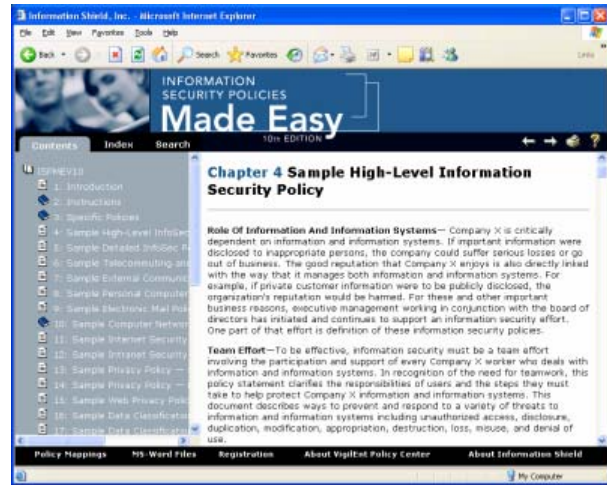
Information Shield, Inc. - Microsoft Internet Explorer

File Edit View Favorites Tools Help

Back Search Favorites

Links

INFORMATION SECURITY POLICIES

Made Easy

10th EDITION

Contents Index Search

ISPMEV10
1: Introduction
2: Instructions
3: Specific Policies
4: Sample High-Level InfoSec
5: Sample Detailed InfoSec P
6: Sample Telecommuting an
7: Sample External Communi
8: Sample Personal Computer
9: Sample Electronic Mail Pol
10: Sample Computer Networ
11: Sample Internet Security
12: Sample Intranet Security
13: Sample Privacy Policy —
14: Sample Privacy Policy —
15: Sample Web Privacy Polic
16: Sample Data Classificatio
17: Sample Data Classificatio

Chapter 4 Sample High-Level Information Security Policy

Role Of Information And Information Systems— Company X is critically dependent on information and information systems. If important information were disclosed to inappropriate persons, the company could suffer serious losses or go out of business. The good reputation that Company X enjoys is also directly linked with the way that it manages both information and information systems. For example, if private customer information were to be publicly disclosed, the organization's reputation would be harmed. For these and other important business reasons, executive management working in conjunction with the board of directors has initiated and continues to support an information security effort. One part of that effort is definition of these information security policies.

Team Effort—To be effective, information security must be a team effort involving the participation and support of every Company X worker who deals with information and information systems. In recognition of the need for teamwork, this policy statement clarifies the responsibilities of users and the steps they must take to help protect Company X information and information systems. This document describes ways to prevent and respond to a variety of threats to information and information systems including unauthorized access, disclosure, duplication, modification, appropriation, destruction, loss, misuse, and denial of use.

Policy Mappings MS-Word Files Registration About VigilEnt Policy Center About Information Shield

My Computer